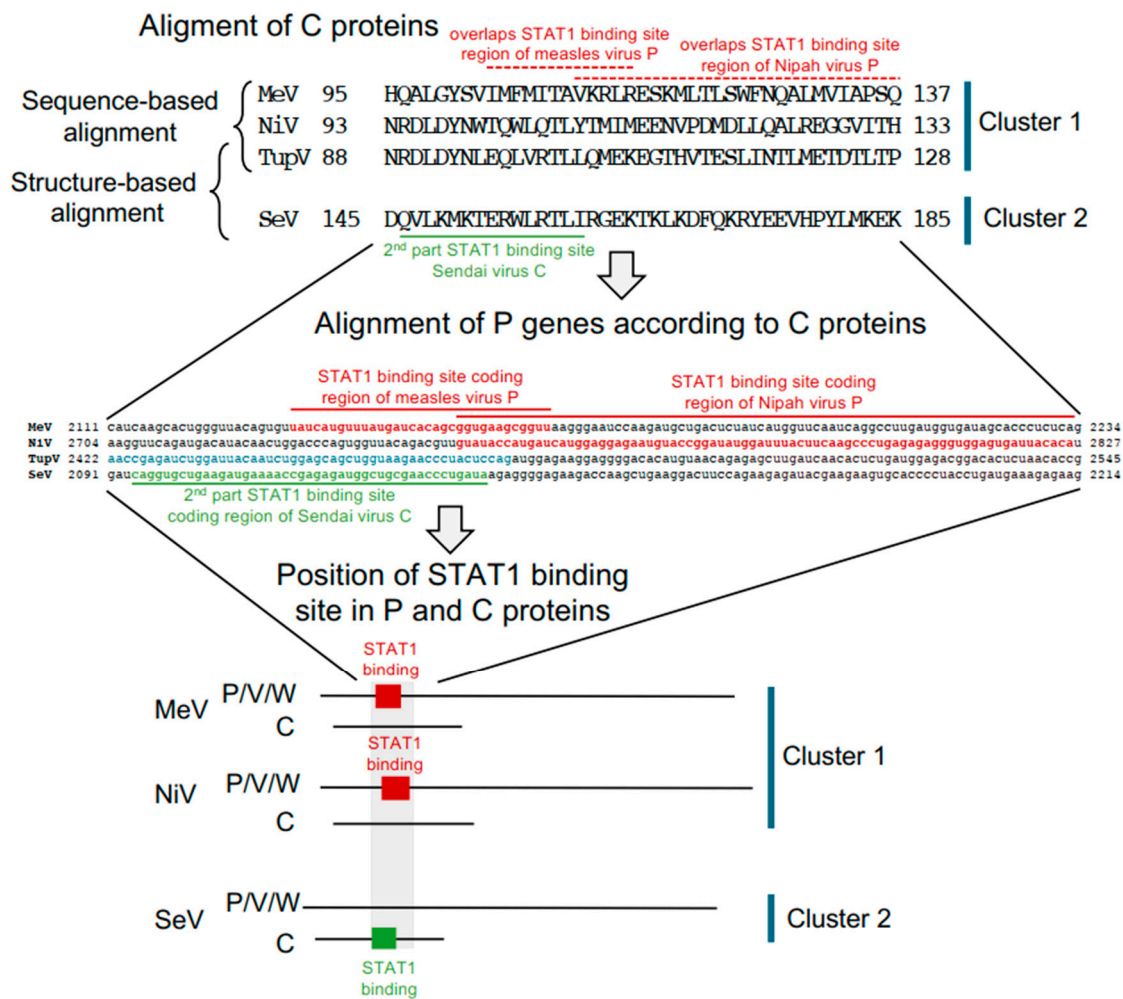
Aligment of C proteins

overlaps STAT1 binding site region of measles virus P

overlaps STAT1 binding site region of Nipah virus P

Sequence-based alignment

Structure-based alignment

MeV 95 HQALGYSVIMFMITAVKRLRESKMLTLSWFNQALMVIAPSQ 137
NiV 93 NRDLDYNWTQWLQTLYTMIMEENVPDMDLLQALREGGVITH 133
TupV 88 NRDLDYNLEQLVRTLLQMEKEGTHVTESLINTLMETDTLTP 128

SeV 145 DQVLKMKTERWLRTLIRGEKTKLKDFQKRYEEVHPYLMKEK 185

Cluster 1

Cluster 2

2nd part STAT1 binding site Sendai virus C

Alignment of P genes according to C proteins

STAT1 binding site coding region of measles virus P

STAT1 binding site coding region of Nipah virus P

MeV 2111 caucaagcacuggguuacaguguuaucauguuuaugaucacagcggugaagcgguuaagggaauccaagaugcugacucuaucaugguucaaucaggccuugauggugauagcacccucucag 2234
NiV 2704 aagguucagaugacauacaacuggacccagugguuacagacguuguauaccaugaucauggaggagaauguaccggauauggauuuacuucaagcccugagagagggguggagugauuacacau 2827
TupV 2422 aaccgagaucuggauuacaaucuggagcagcugguaagaacccuacuccagauggagaaggaggggacacauguaacagagagcuugaucaacacucuggauggagacggacacucuaacaccg 2545
SeV 2091 gaucaggugcugaagaugaaaaccgagagauggcugcgaacccugauaagagggagaagaccaagcugaaggacuuccagaagagauacgaagaagugcaccccuaccugaugaaagagaag 2214

2nd part STAT1 binding site coding region of Sendai virus C

Position of STAT1 binding site in P and C proteins

STAT1 binding

MeV P/V/W
C

STAT1 binding

NiV P/V/W
C

Cluster 1

SeV P/V/W
C

Cluster 2

STAT1 binding